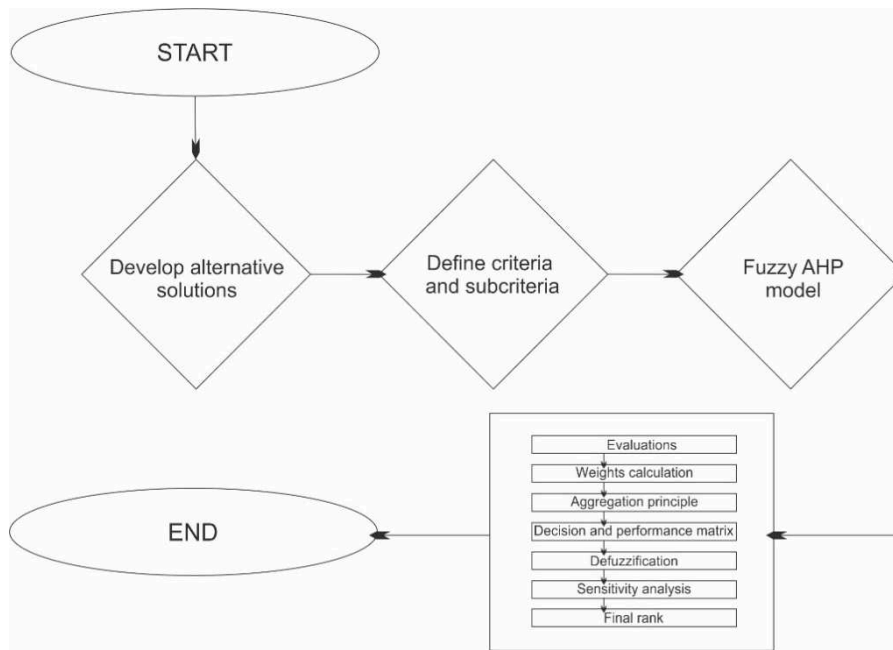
START

Develop alternative solutions

Define criteria and subcriteria

Fuzzy AHP model

Evaluations
Weights calculation
Aggregation principle
Decision and performance matrix
Defuzzification
Sensitivity analysis
Final rank

END